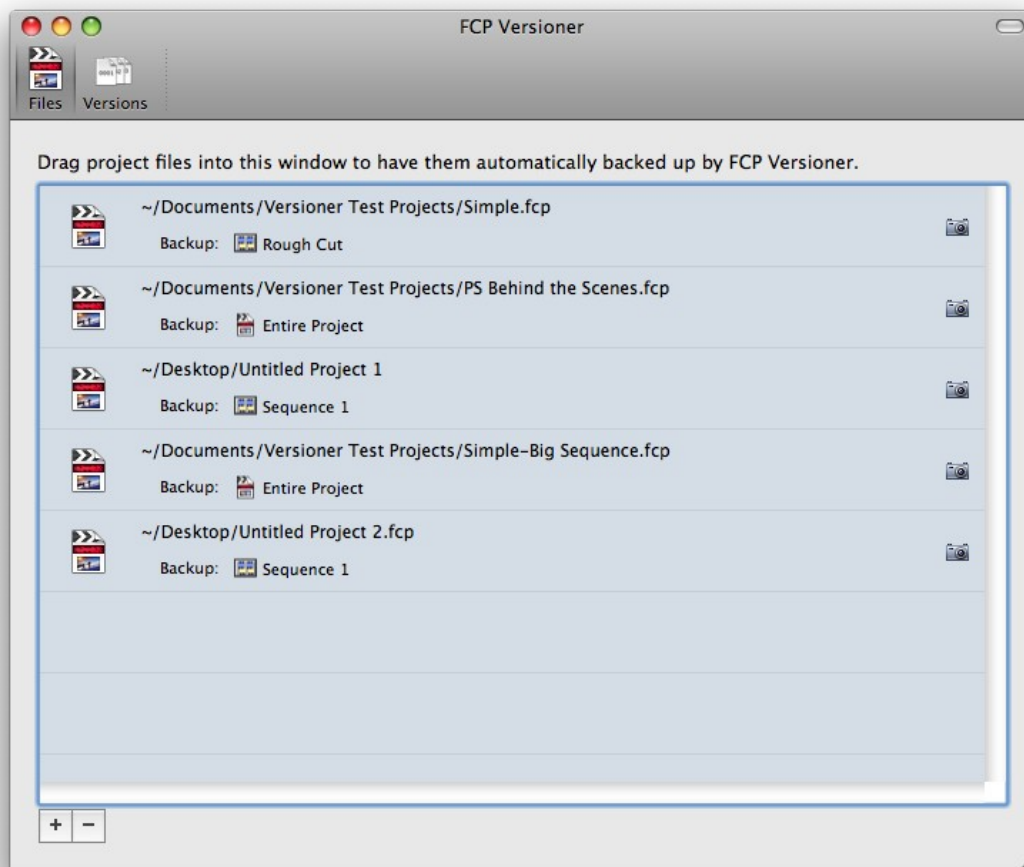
FCP Versioner

Files Versions

Drag project files into this window to have them automatically backed up by FCP Versioner.

~/Documents/Versioner Test Projects/Simple.fcp
Backup: Rough Cut

~/Documents/Versioner Test Projects/PS Behind the Scenes.fcp
Backup: Entire Project

~/Desktop/Untitled Project 1
Backup: Sequence 1

~/Documents/Versioner Test Projects/Simple-Big Sequence.fcp
Backup: Entire Project

~/Desktop/Untitled Project 2.fcp
Backup: Sequence 1

+ −